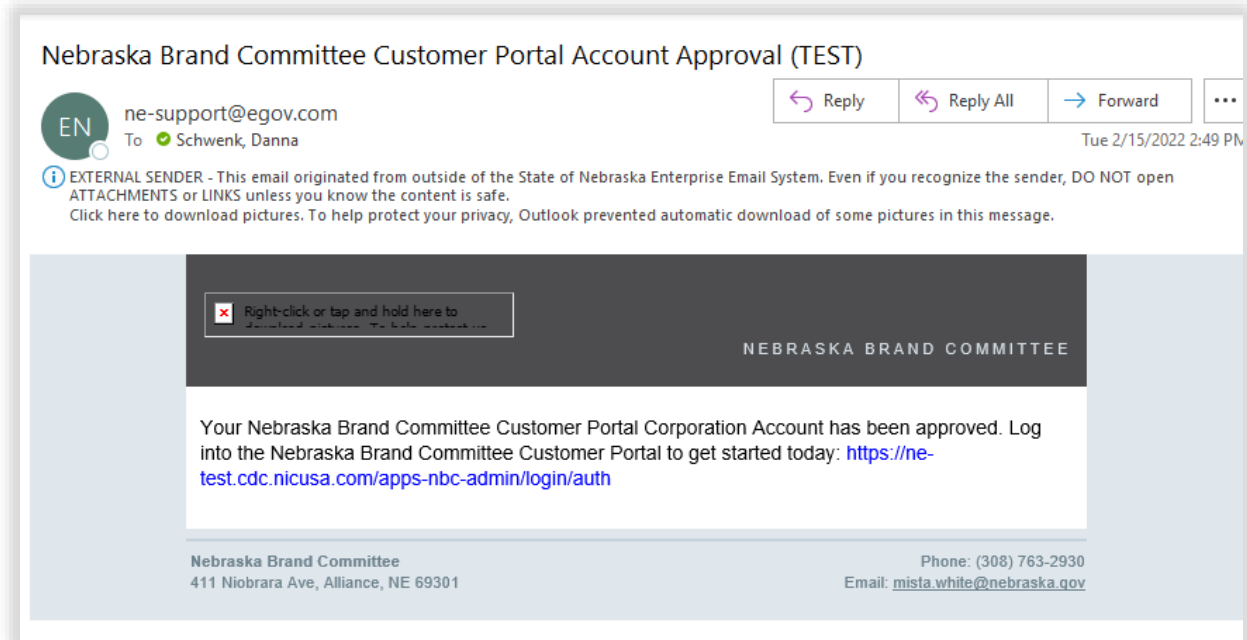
Nebraska Brand Committee Customer Portal Account Approval (TEST)

EN

ne-support@egov.com

To Schwenk, Danna

Reply
Reply All
Forward
...

Tue 2/15/2022 2:49 PM

EXTERNAL SENDER - This email originated from outside of the State of Nebraska Enterprise Email System. Even if you recognize the sender, DO NOT open ATTACHMENTS or LINKS unless you know the content is safe.
Click here to download pictures. To help protect your privacy, Outlook prevented automatic download of some pictures in this message.

Right-click or tap and hold here to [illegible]

NEBRASKA BRAND COMMITTEE

Your Nebraska Brand Committee Customer Portal Corporation Account has been approved. Log into the Nebraska Brand Committee Customer Portal to get started today: https://ne-test.cdc.nicusa.com/apps-nbc-admin/login/auth

Nebraska Brand Committee
411 Niobrara Ave, Alliance, NE 69301

Phone: (308) 763-2930
Email: mista.white@nebraska.gov